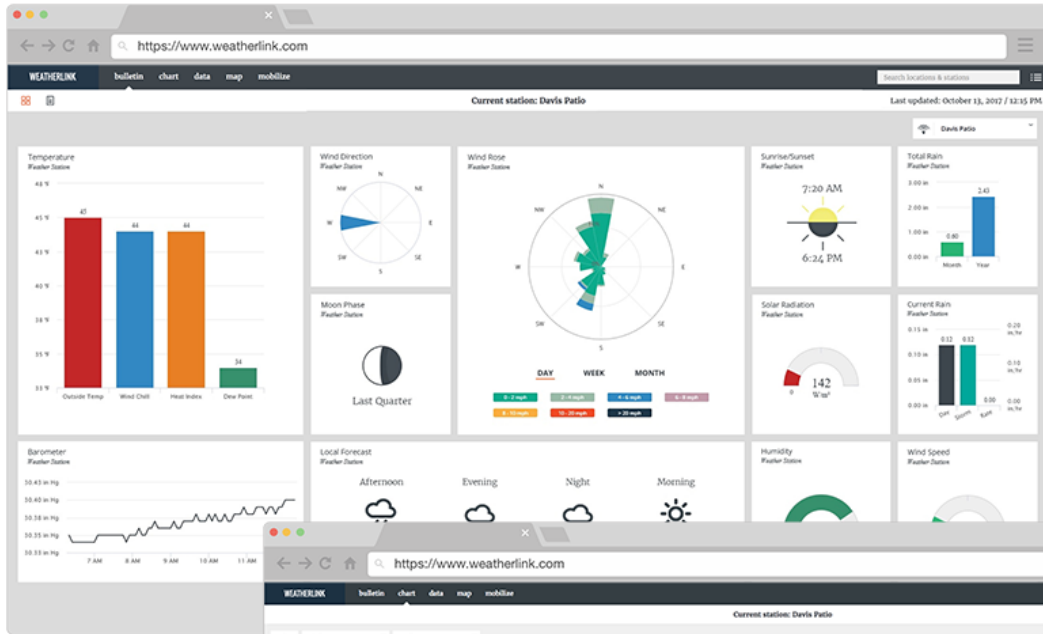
https://www.weatherlink.com

WEATHERLINK bulletin chart data map mobilize

Search locations & stations

Current station: Davis Patio

Last updated: October 13, 2017 / 12:15 PM

Davis Patio

Temperature
Weather Station

48 °F
45 °F
43 °F
40 °F
38 °F
35 °F
33 °F

47
44
44
34

Outside Temp
Wind Chill
Heat Index
Dew Point

Wind Direction
Weather Station

N NE E SE S SW W NW

Moon Phase
Weather Station

Last Quarter

Wind Rose
Weather Station

N NE E SE S SW W NW

DAY WEEK MONTH

0 – 2 mph
2 – 4 mph
4 – 6 mph
6 – 8 mph
8 – 10 mph
10 – 20 mph
> 20 mph

Sunrise/Sunset
Weather Station

7:20 AM

6:24 PM

Solar Radiation
Weather Station

0
142
W/m²

Total Rain
Weather Station

3.00 in
2.00 in
1.00 in
0.00 in

0.80
2.43

Month
Year

Current Rain
Weather Station

0.15 in
0.10 in
0.05 in
0.00 in

0.12
0.12

0.20 in/hr
0.15 in/hr
0.10 in/hr
0.05 in/hr
0.00 in/hr

Day
Storm
Rate

Barometer
Weather Station

30.43 in Hg
30.40 in Hg
30.38 in Hg
30.35 in Hg
30.33 in Hg

7 AM 8 AM 9 AM 10 AM 11 AM

Local Forecast
Weather Station

Afternoon
Evening
Night
Morning

Humidity
Weather Station

Wind Speed
Weather Station

https://www.weatherlink.com

WEATHERLINK bulletin chart data map mobilize

Current station: Davis Patio